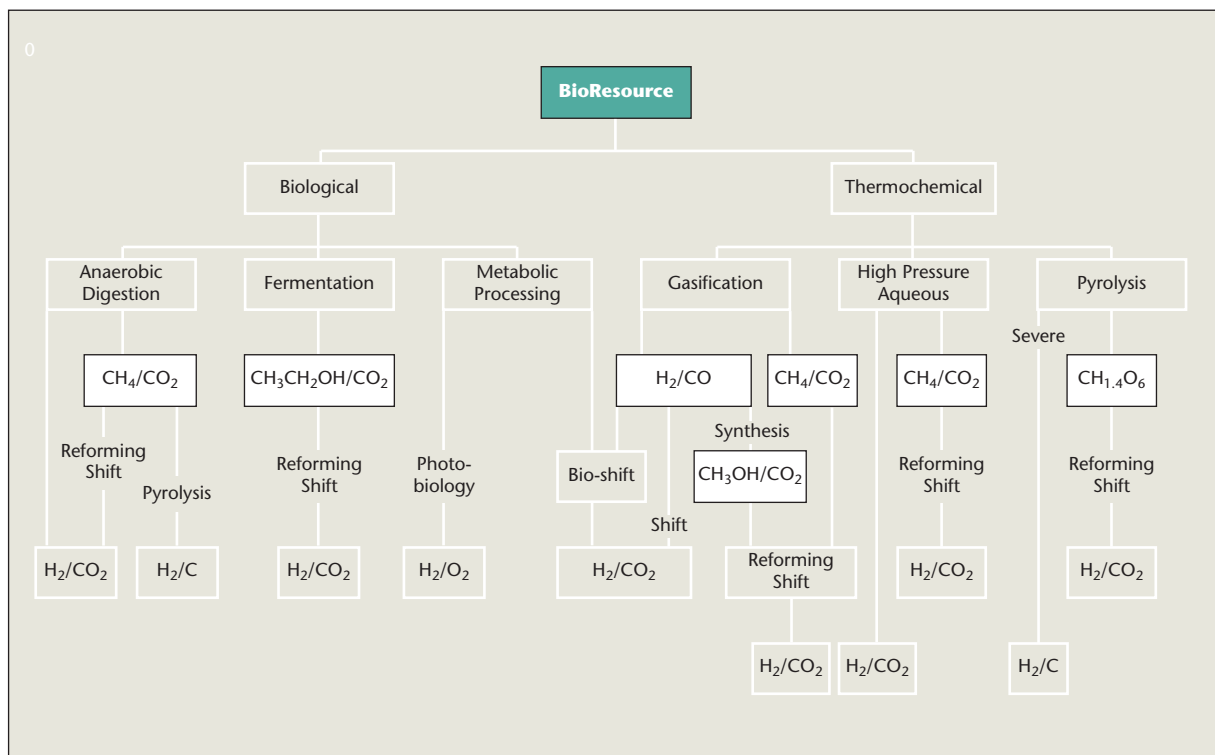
0

BioResource

Biological

Thermochemical

Anaerobic Digestion

Fermentation

Metabolic Processing

Gasification

High Pressure Aqueous

Pyrolysis

$CH_4/CO_2$

$CH_3CH_2OH/CO_2$

$H_2/CO$

$CH_4/CO_2$

$CH_4/CO_2$

Severe

$CH_{1.4}O_6$

Reforming Shift

Pyrolysis

Reforming Shift

Photo-biology

Bio-shift

Synthesis

$CH_3OH/CO_2$

Shift

Reforming Shift

Reforming Shift

Reforming Shift

$H_2/CO_2$

$H_2/C$

$H_2/CO_2$

$H_2/O_2$

$H_2/CO_2$

$H_2/CO_2$

$H_2/CO_2$

$H_2/CO_2$

$H_2/CO_2$

$H_2/C$